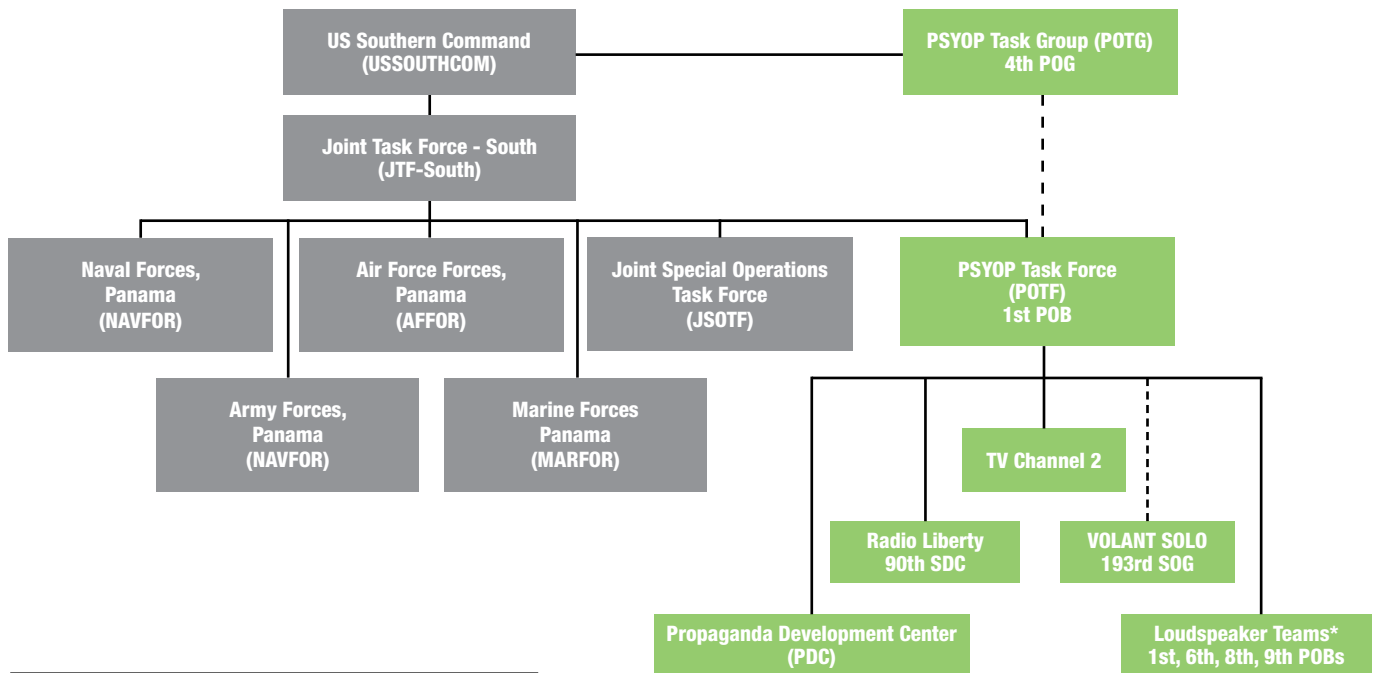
US Southern Command (USSOUTHCOM)

PSYOP Task Group (POTG) 4th POG

Joint Task Force - South (JTF-South)

Naval Forces, Panama (NAVFOR)

Air Force Forces, Panama (AFFOR)

Joint Special Operations Task Force (JSOTF)

PSYOP Task Force (POTF) 1st POB

Army Forces, Panama (NAVFOR)

Marine Forces Panama (MARFOR)

TV Channel 2

Radio Liberty 90th SDC

VOLANT SOLO 193rd SOG

Propaganda Development Center (PDC)

Loudspeaker Teams* 1st, 6th, 8th, 9th POBs